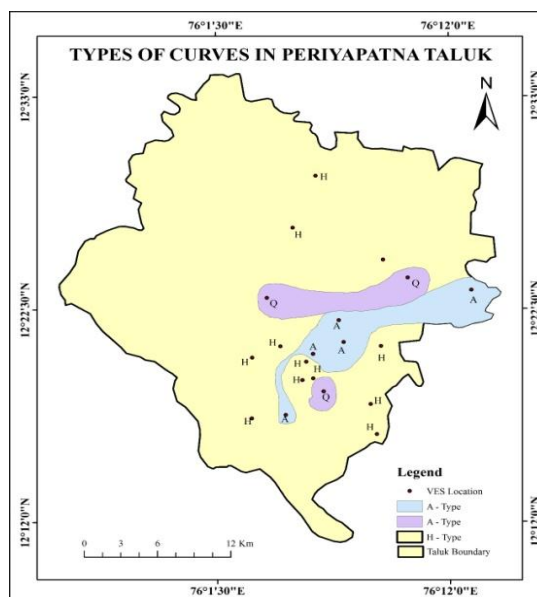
76°1'30"E
76°12'0"E

TYPES OF CURVES IN PERIYAPATNA TALUK

12°33'0"N
12°33'0"N
12°22'30"N
12°22'30"N
12°12'0"N
12°12'0"N

N

H
H
Q
Q
A
A
A
H
H
A
H
H
H
Q
H
H
H
A
H

Legend
VES Location
A - Type
A - Type
H - Type
Taluk Boundary

0 3 6 12 Km

76°1'30"E
76°12'0"E